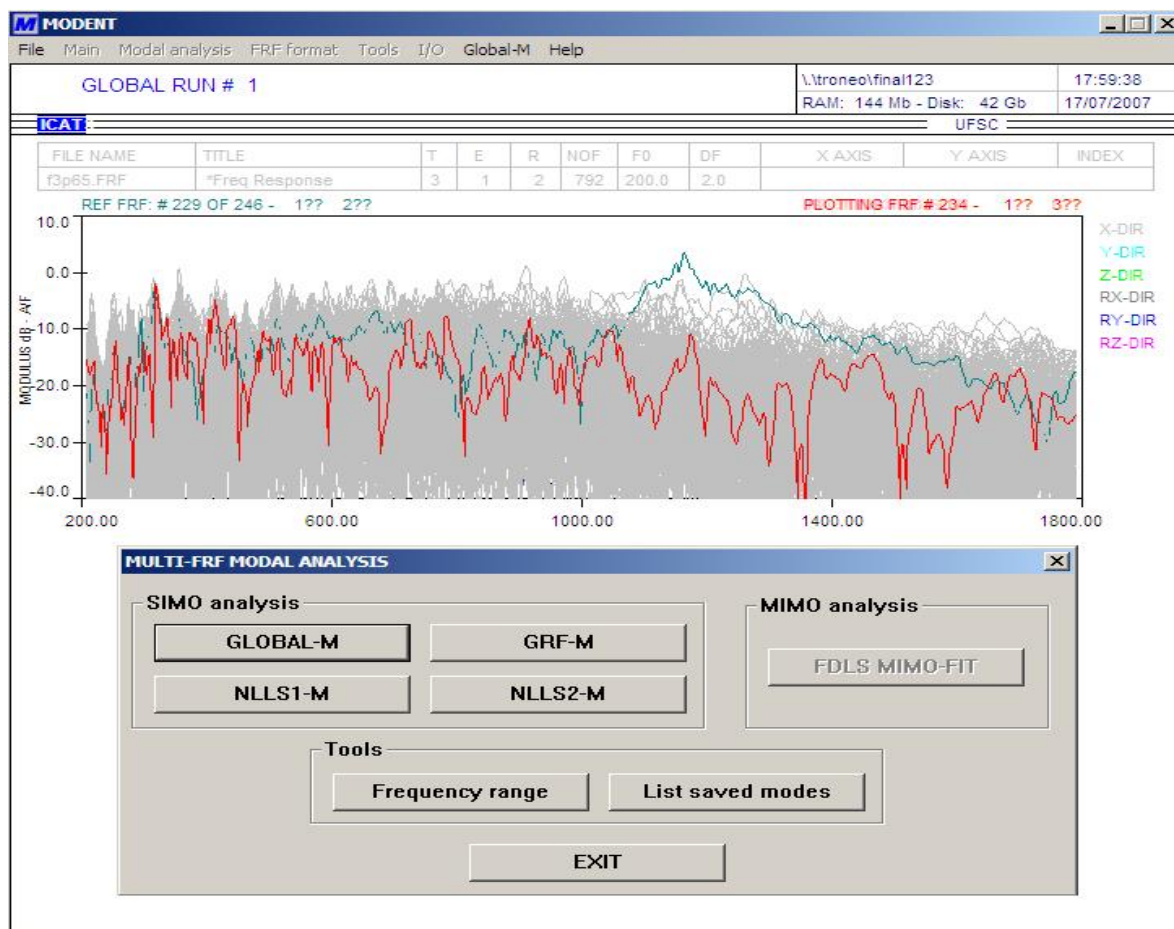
MODENT

File Main Modal analysis FRF format Tools I/O Global-M Help

GLOBAL RUN # 1

\.\troneo\final123 | 17:59:38
RAM: 144 Mb - Disk: 42 Gb | 17/07/2007

ICAT

UFSC

| FILE NAME | TITLE | T | E | R | NOF | F0 | DF | X AXIS | Y AXIS | INDEX |
|---|---|---|---|---|---|---|---|---|---|---|
| f3p65.FRF | *Freq Response | 3 | 1 | 2 | 792 | 200.0 | 2.0 | | | |

REF FRF: # 229 OF 246 - 1?? 2??

PLOTTING FRF # 234 - 1?? 3??

10.0
0.0
-10.0
-20.0
-30.0
-40.0

MODULUS dB - A/F

200.00 600.00 1000.00 1400.00 1800.00

X-DIR
Y-DIR
Z-DIR
RX-DIR
RY-DIR
RZ-DIR

MULTI-FRF MODAL ANALYSIS

SIMO analysis

GLOBAL-M
GRF-M
NLLS1-M
NLLS2-M

MIMO analysis

FDLS MIMO-FIT

Tools

Frequency range
List saved modes

EXIT